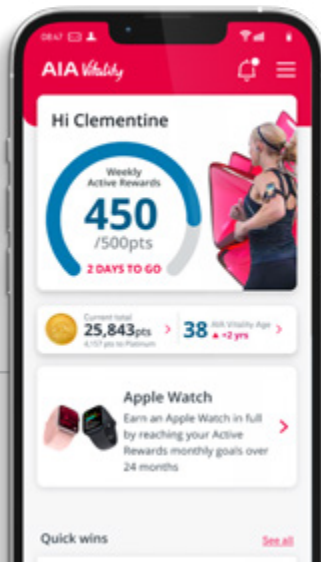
08:47

AIA Vitality

Hi Clementine

Weekly Active Rewards

450

/500pts

2 DAYS TO GO

Current total

25,843pts

4,157 pts to Platinum

38

AIA Vitality Age

▲ +2 yrs

Apple Watch

Earn an Apple Watch in full by reaching your Active Rewards monthly goals over 24 months

Quick wins

See all